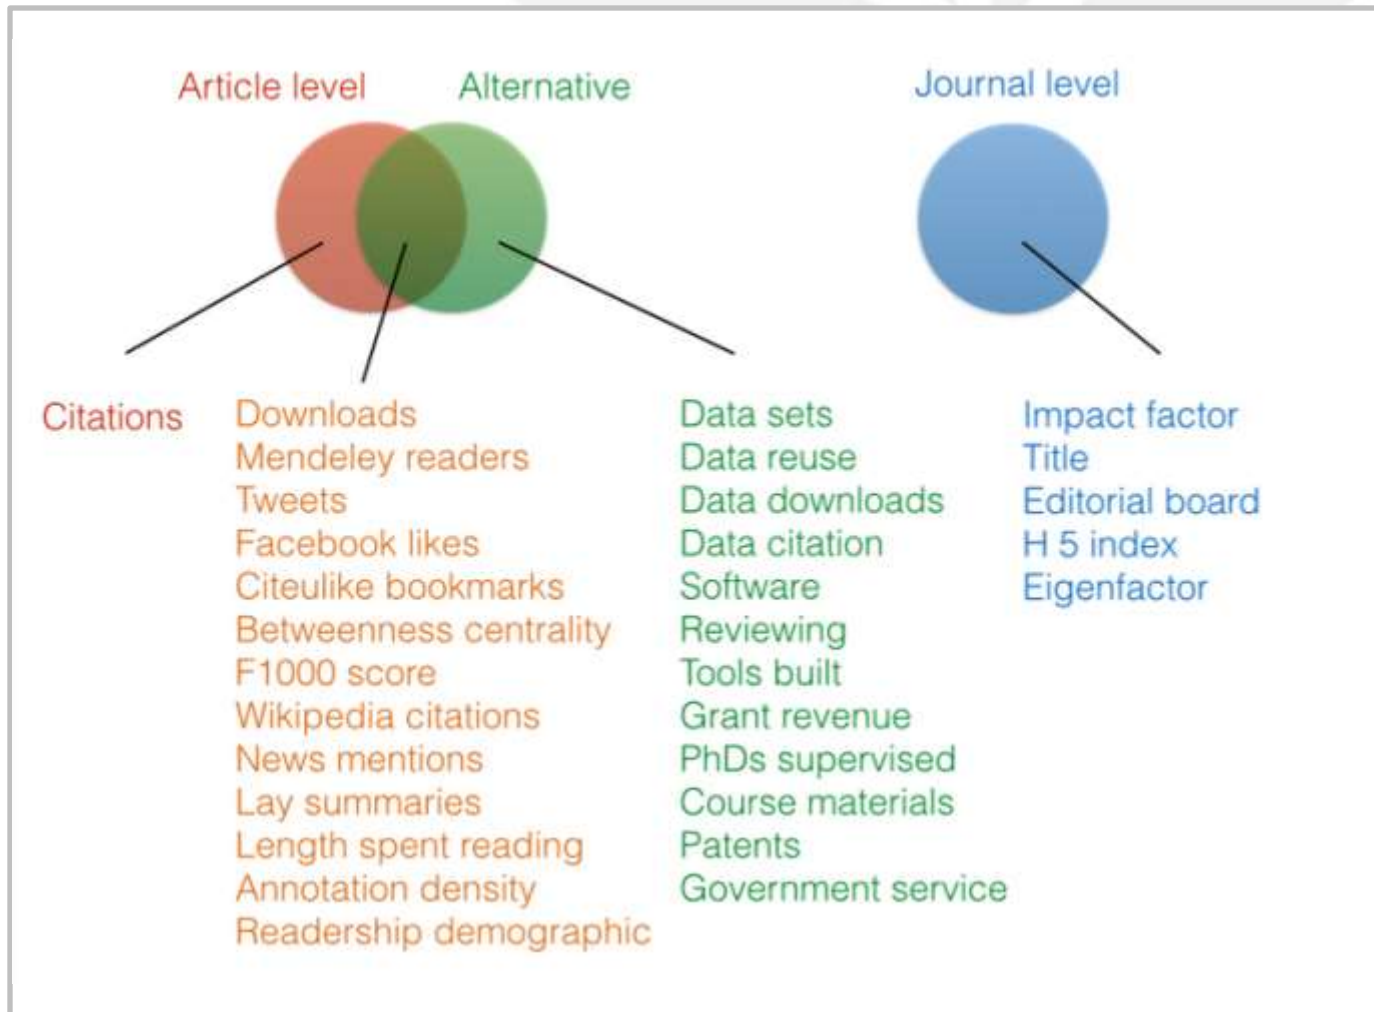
Article level

Alternative

Journal level

Citations

Downloads
Mendeley readers
Tweets
Facebook likes
Citeulike bookmarks
Betweenness centrality
F1000 score
Wikipedia citations
News mentions
Lay summaries
Length spent reading
Annotation density
Readership demographic

Data sets
Data reuse
Data downloads
Data citation
Software
Reviewing
Tools built
Grant revenue
PhDs supervised
Course materials
Patents
Government service

Impact factor
Title
Editorial board
H 5 index
Eigenfactor